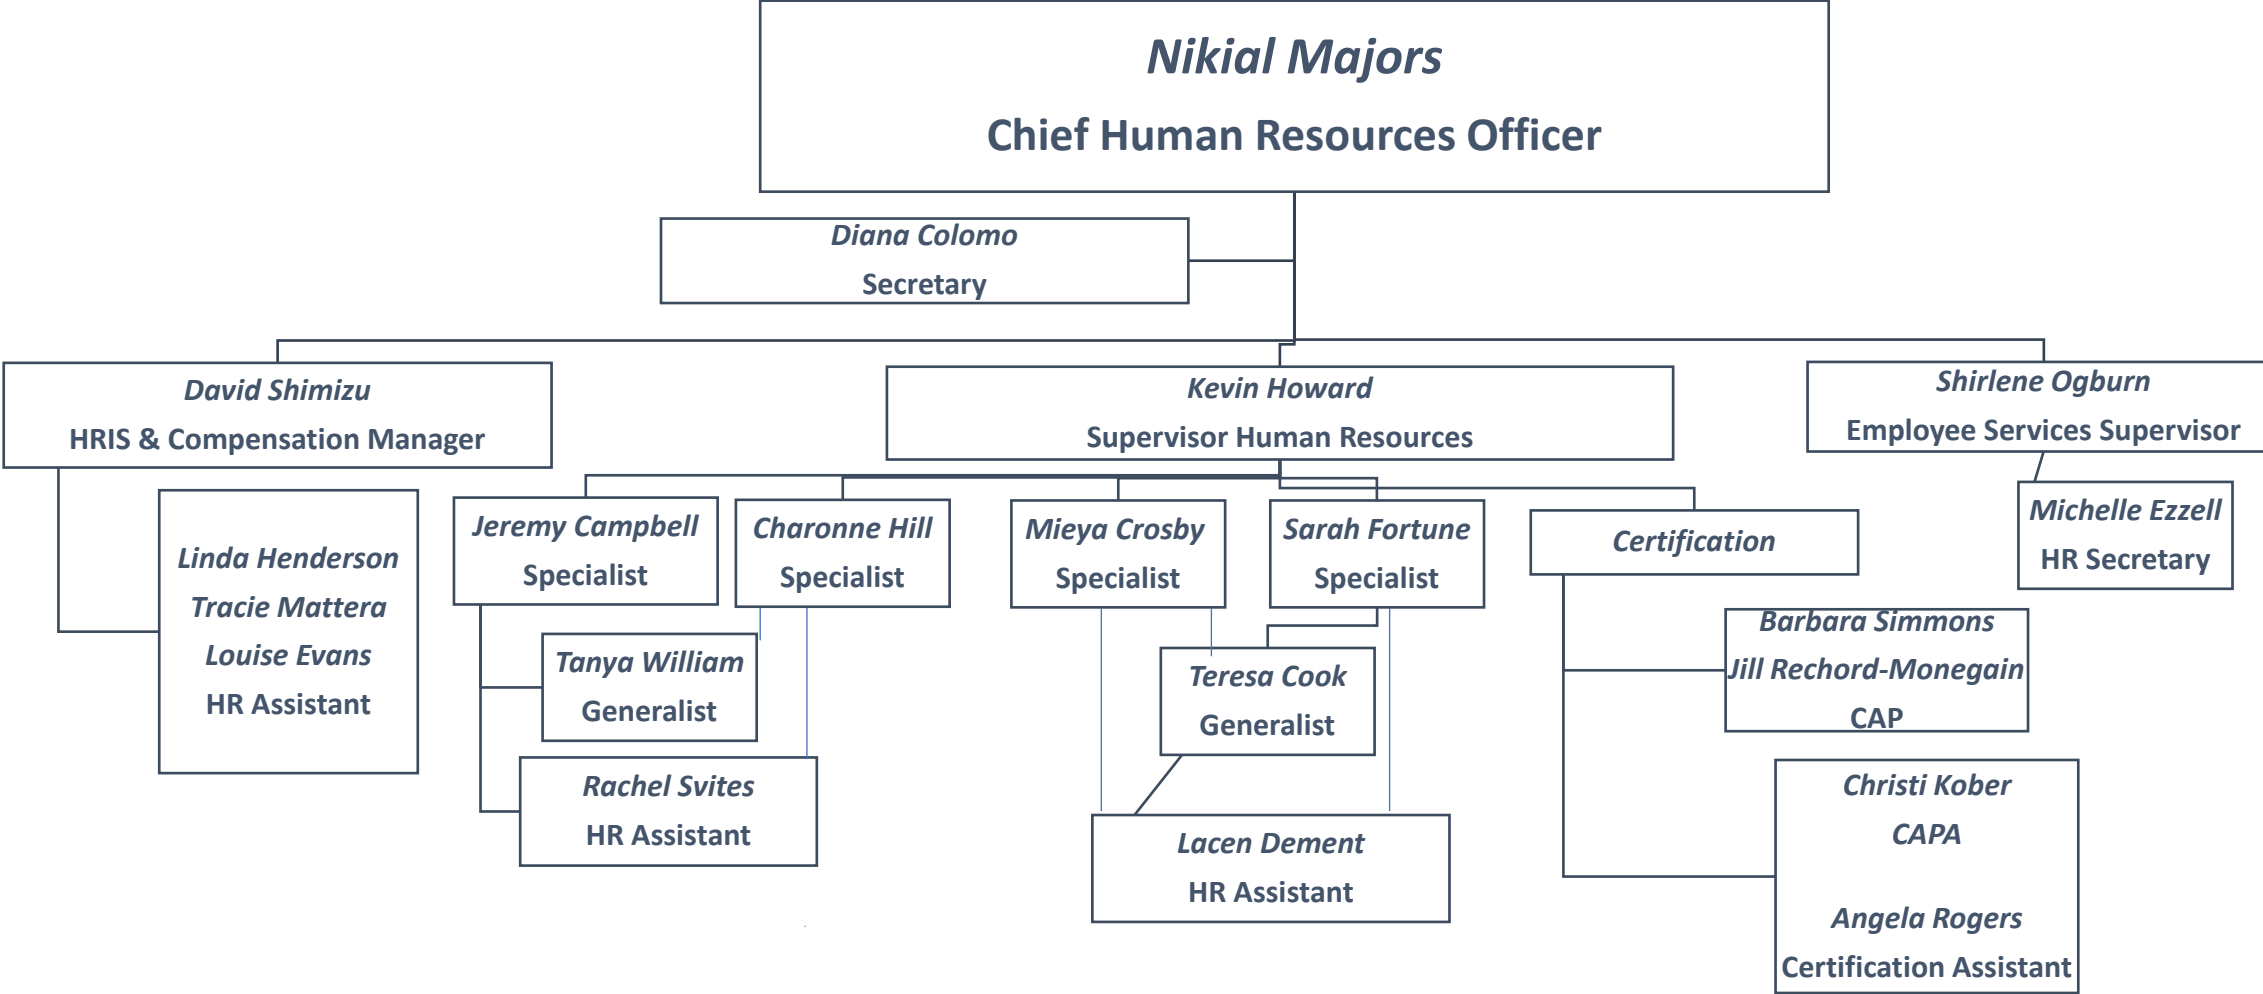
Nikial Majors
Chief Human Resources Officer

Diana Colomo
Secretary

David Shimizu
HRIS & Compensation Manager

Kevin Howard
Supervisor Human Resources

Shirlene Ogburn
Employee Services Supervisor

Linda Henderson
Tracie Mattera
Louise Evans
HR Assistant

Jeremy Campbell
Specialist

Charonne Hill
Specialist

Mieya Crosby
Specialist

Sarah Fortune
Specialist

Certification

Michelle Ezzell
HR Secretary

Tanya William
Generalist

Rachel Svites
HR Assistant

Teresa Cook
Generalist

Lacen Dement
HR Assistant

Barbara Simmons
Jill Rechord-Monegain
CAP

Christi Kober
CAPA

Angela Rogers
Certification Assistant